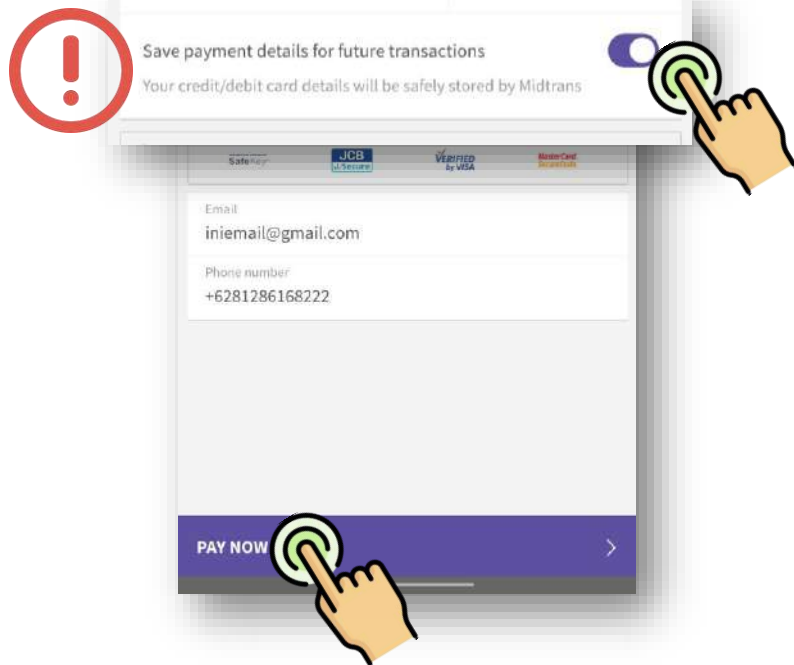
Save payment details for future transactions

Your credit/debit card details will be safely stored by Midtrans

SafeKey

JCB J/Secure

VERIFIED by VISA

MasterCard SecureCode

Email

iniemail@gmail.com

Phone number

+6281286168222

PAY NOW

>